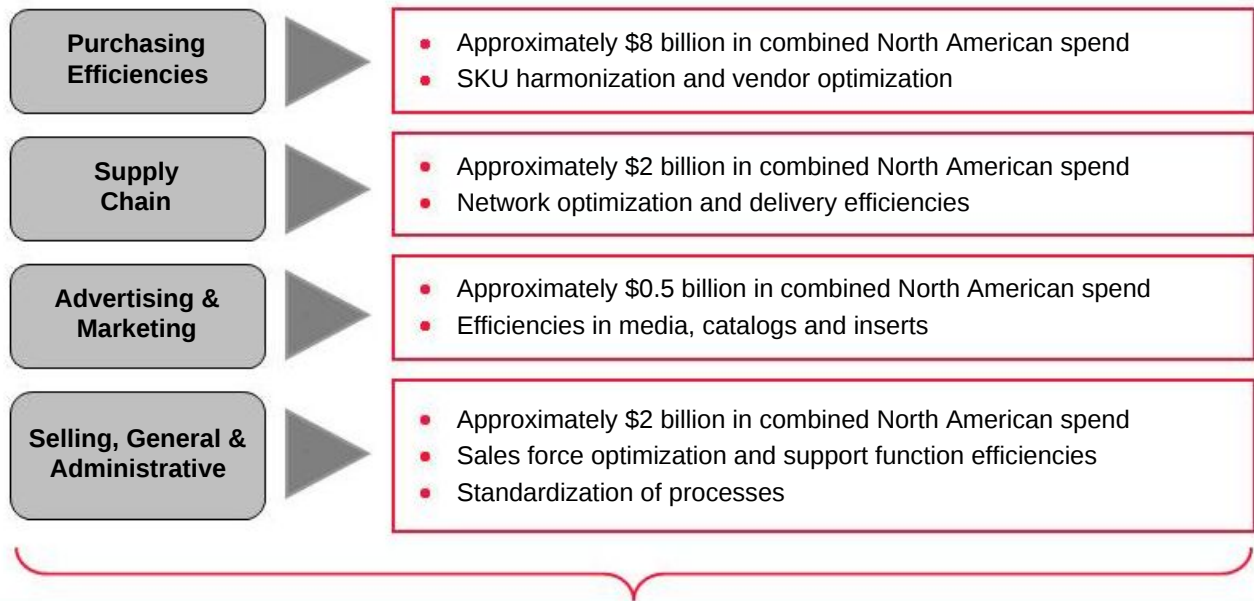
Purchasing Efficiencies

- Approximately \$8 billion in combined North American spend
- SKU harmonization and vendor optimization

Supply Chain

- Approximately \$2 billion in combined North American spend
- Network optimization and delivery efficiencies

Advertising & Marketing

- Approximately \$0.5 billion in combined North American spend
- Efficiencies in media, catalogs and inserts

Selling, General & Administrative

- Approximately \$2 billion in combined North American spend
- Sales force optimization and support function efficiencies
- Standardization of processes